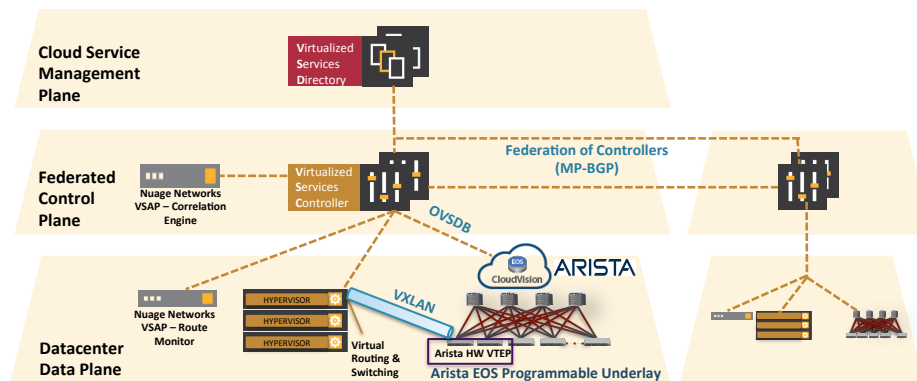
Cloud Service Management Plane

Virtualized Services Directory

Federated Control Plane

Nuage Networks VSAP – Correlation Engine

Virtualized Services Controller

Federation of Controllers (MP-BGP)

OVSDB

Datacenter Data Plane

Nuage Networks VSAP – Route Monitor

HYPERVISOR
HYPERVISOR
HYPERVISOR

VXLAN

Virtual Routing & Switching

EOS CloudVision

ARISTA

Arista HW VTEP

Arista EOS Programmable Underlay